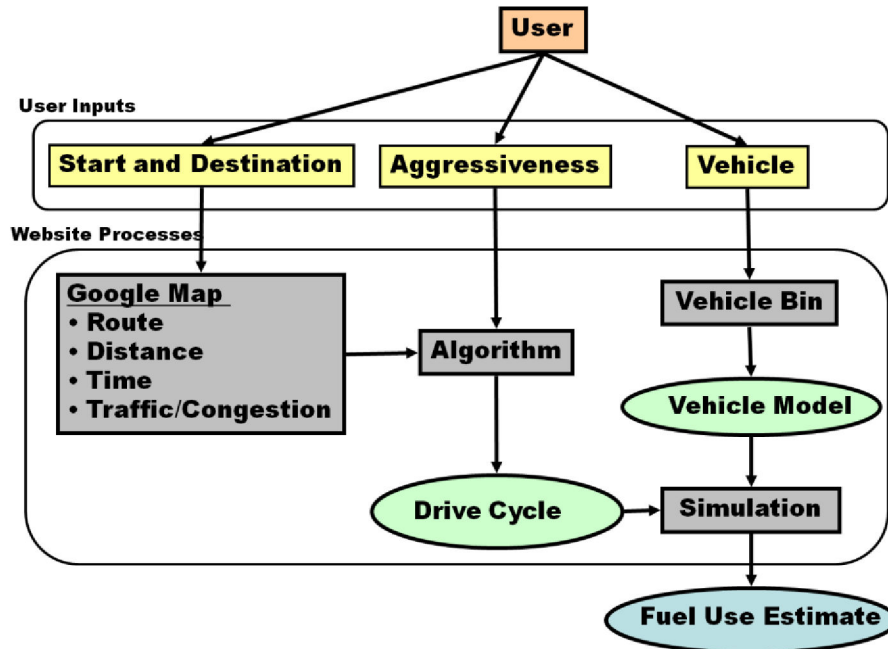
User

User Inputs

Start and Destination

Aggressiveness

Vehicle

Website Processes

Google Map
• Route
• Distance
• Time
• Traffic/Congestion

Algorithm

Vehicle Bin

Vehicle Model

Drive Cycle

Simulation

Fuel Use Estimate